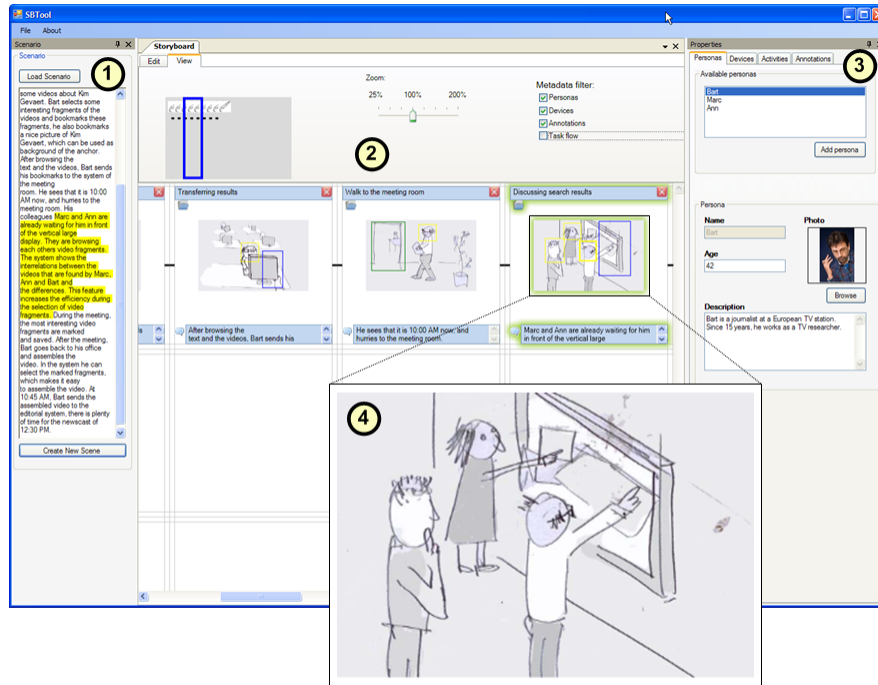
SBTool

File About

Scenario

Scenario

Load Scenario

1

some videos about Kim Gevaert. Bart selects some interesting fragments of the videos and bookmarks these fragments, he also bookmarks a nice picture of Kim Gevaert, which can be used as background of the anchor. After browsing the text and the videos, Bart sends his bookmarks to the system of the meeting room. He sees that it is 10:00 AM now, and hurries to the meeting room. His colleagues Marc and Ann are already waiting for him in front of the vertical large display. They are browsing each others video fragments. The system shows the interrelations between the videos that are found by Marc, Ann and Bart and the differences. This feature increases the efficiency during the selection of video fragments. During the meeting, the most interesting video fragments are marked and saved. After the meeting, Bart goes back to his office and assembles the video. In the system he can select the marked fragments, which makes it easy to assemble the video. At 10:45 AM, Bart sends the assembled video to the editorial system, there is plenty of time for the newscast of 12:30 PM.

Create New Scene

Storyboard

Edit View

Zoom:

25% 100% 200%

Metadata filter:

Personas

Devices

Annotations

Task flow

2

Transferring results

Walk to the meeting room

Discussing search results

After browsing the text and the videos, Bart sends his

He sees that it is 10:00 AM now, and hurries to the meeting room.

Marc and Ann are already waiting for him in front of the vertical large

Properties

Personas Devices Activities Annotations

3

Available personas

Bart
Marc
Ann

Add persona

Persona

Name

Bart

Photo

Age

42

Browse

Description

Bart is a journalist at a European TV station. Since 15 years, he works as a TV researcher.

4